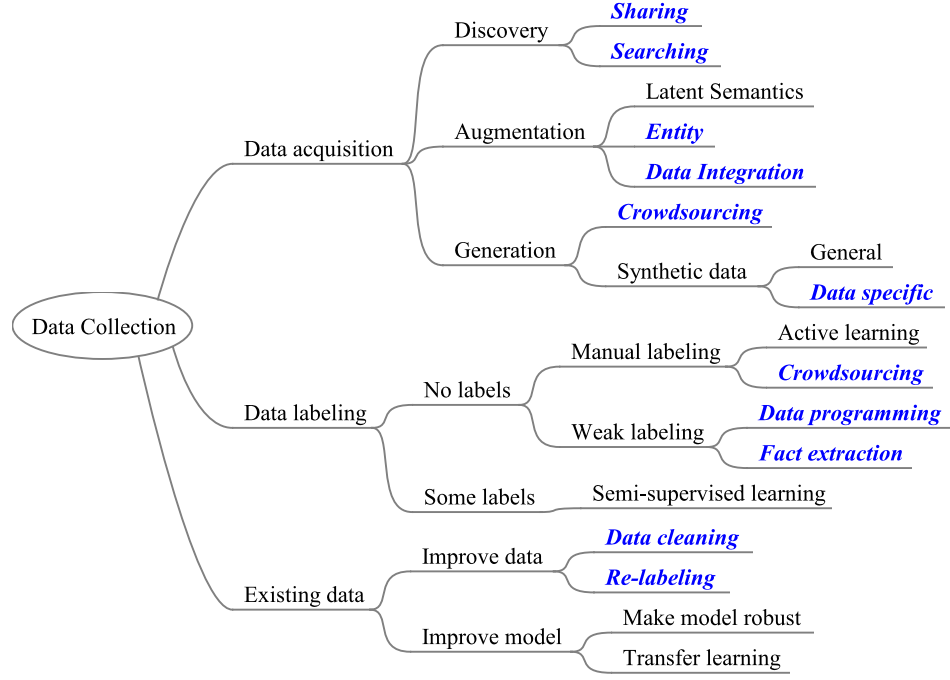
Data Collection

Data acquisition
Discovery
Sharing
Searching
Augmentation
Latent Semantics
Entity
Data Integration
Generation
Crowdsourcing
Synthetic data
General
Data specific

Data labeling
No labels
Manual labeling
Active learning
Crowdsourcing
Weak labeling
Data programming
Fact extraction
Some labels
Semi-supervised learning

Existing data
Improve data
Data cleaning
Re-labeling
Improve model
Make model robust
Transfer learning